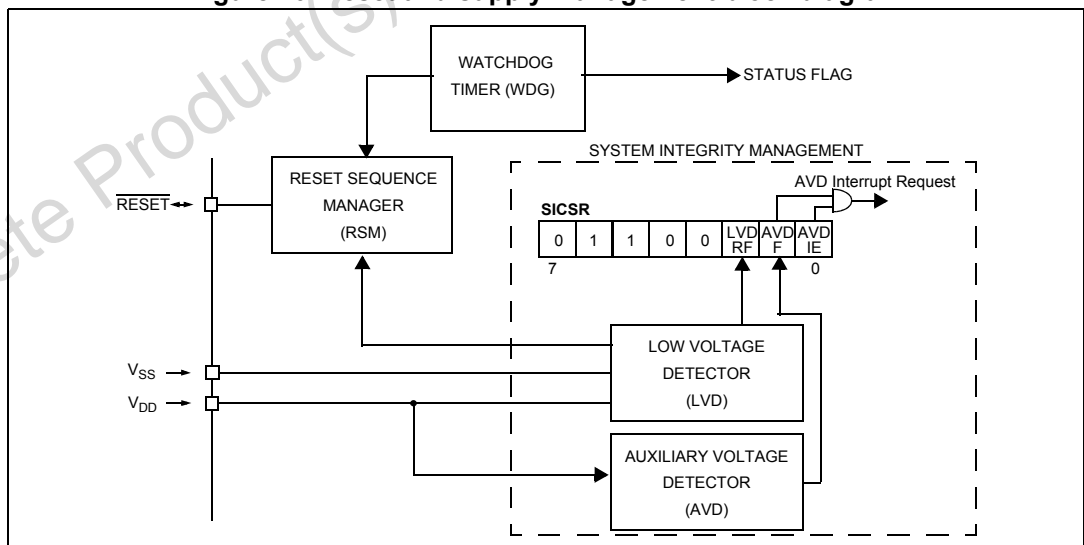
WATCHDOG TIMER (WDG)

STATUS FLAG

SYSTEM INTEGRITY MANAGEMENT

RESET SEQUENCE MANAGER (RSM)

$\overline{RESET}$

AVD Interrupt Request

SICSR

| 0 | 1 | 1 | 0 | 0 | LVD RF | AVD F | AVD IE |
|---|---|---|---|---|---|---|---|

7

0

LOW VOLTAGE DETECTOR (LVD)

$V_{SS}$

$V_{DD}$

AUXILIARY VOLTAGE DETECTOR (AVD)